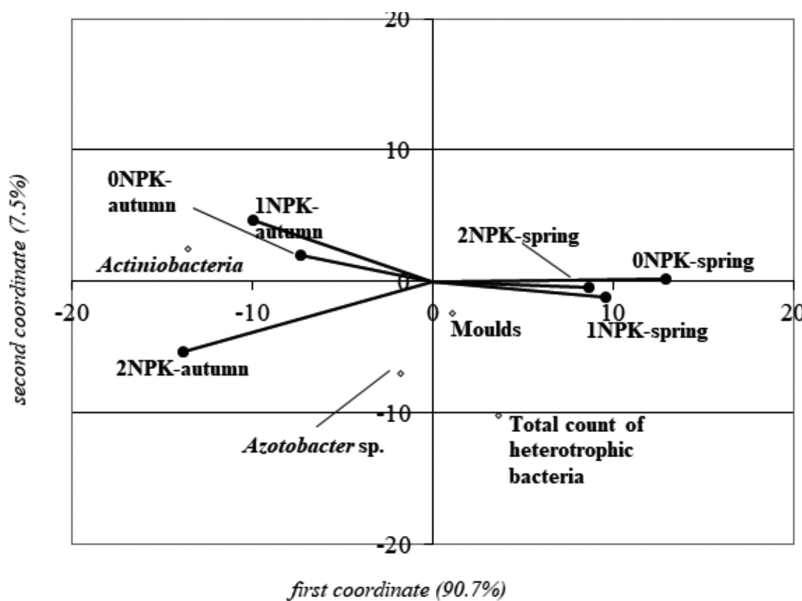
20

10

0NPK-autumn

1NPK-autumn

2NPK-spring

0NPK-spring

Actiniobacteria

-20

-10

0

10

20

Moulds

1NPK-spring

2NPK-autumn

-10

Azotobacter sp.

Total count of heterotrophic bacteria

-20

second coordinate (7.5%)

first coordinate (90.7%)